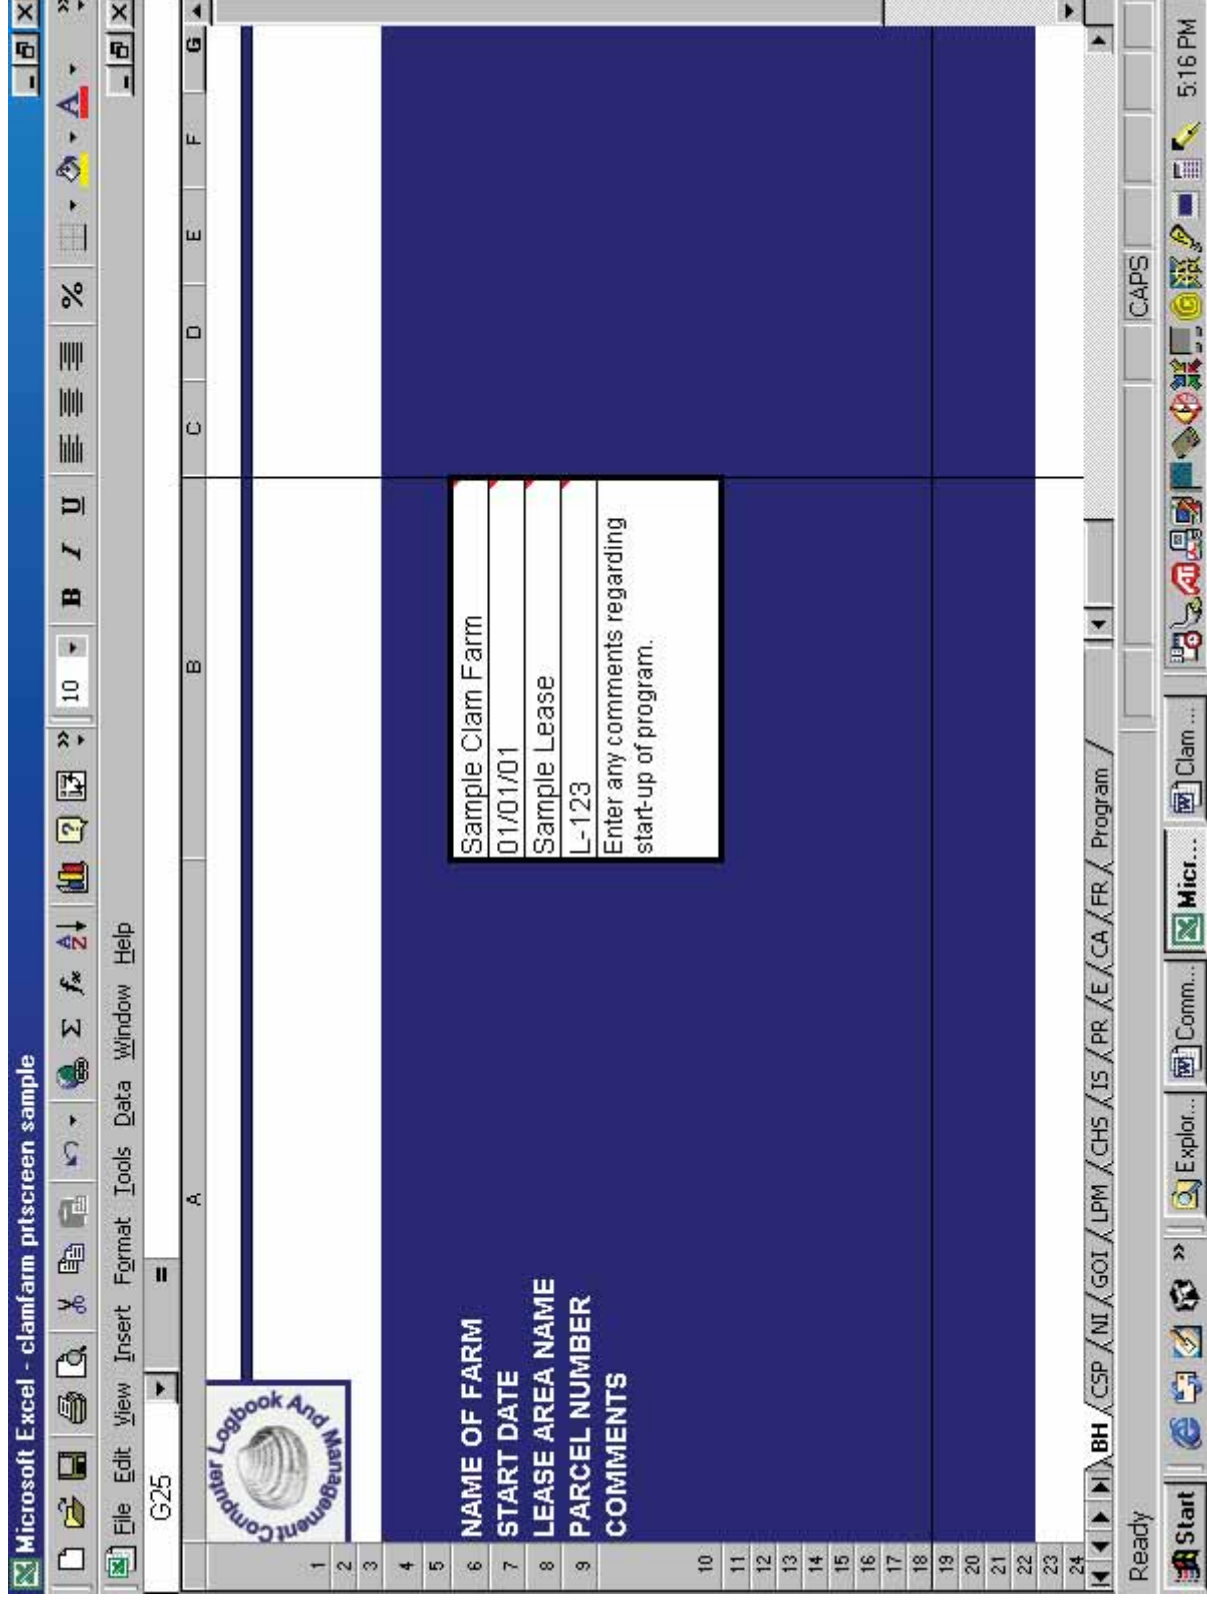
Microsoft Excel - clamfarm prtscreen sample

File Edit View Insert Format Tools Data Window Help

10 B I U %

G25 =

A B C D E F G

Computer Logbook And Management

NAME OF FARM
START DATE
LEASE AREA NAME
PARCEL NUMBER
COMMENTS

Sample Clam Farm
01/01/01
Sample Lease
L-123
Enter any comments regarding start-up of program.

1 2 3 4 5 6 7 8 9 10 11 12 13 14 15 16 17 18 19 20 21 22 23 24

BH / CSP / NI / GOI / LPM / CHS / IS / PR / E / CA / FR / Program /

Ready CAPS

Start Explor... Comm... Micr... Clam ... 5:16 PM